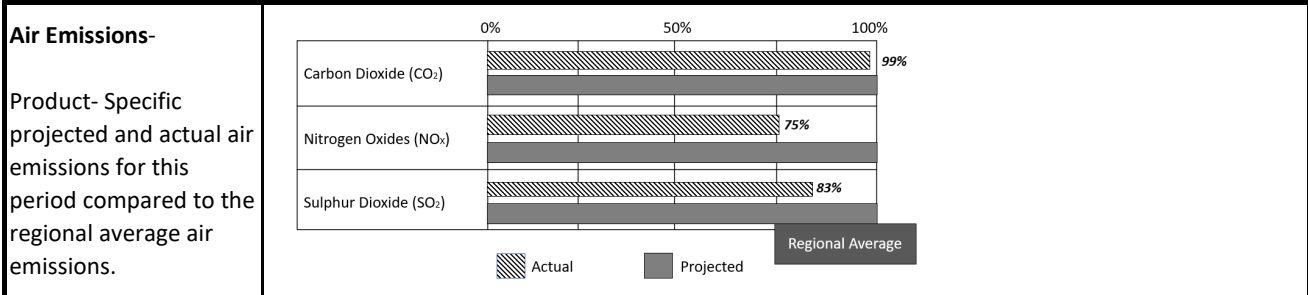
**Air Emissions**-

Product- Specific projected and actual air emissions for this period compared to the regional average air emissions.

0% 50% 100%

Carbon Dioxide ($CO_2$) 99%

Nitrogen Oxides ($NO_x$) 75%

Sulphur Dioxide ($SO_2$) 83%

Regional Average

Actual Projected